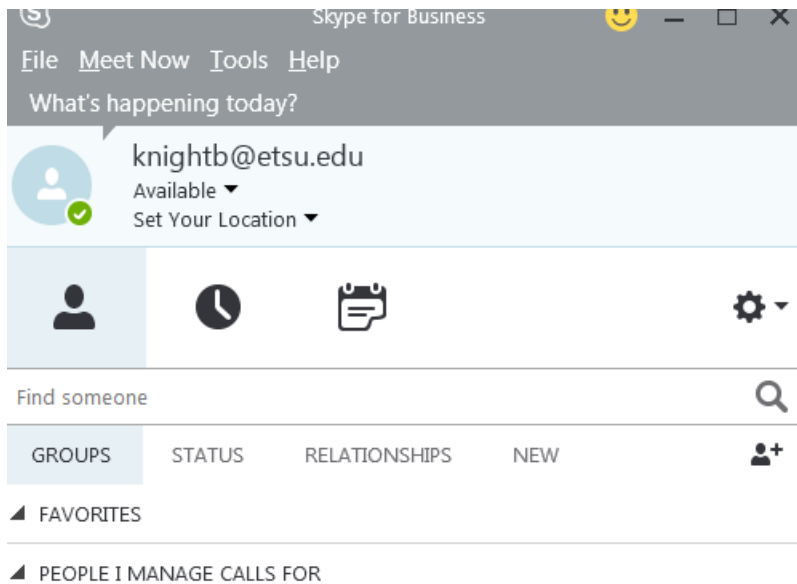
Skype for Business

File Meet Now Tools Help

What's happening today?

knightb@etsu.edu
Available
Set Your Location

Find someone

GROUPS STATUS RELATIONSHIPS NEW

FAVORITES

PEOPLE I MANAGE CALLS FOR